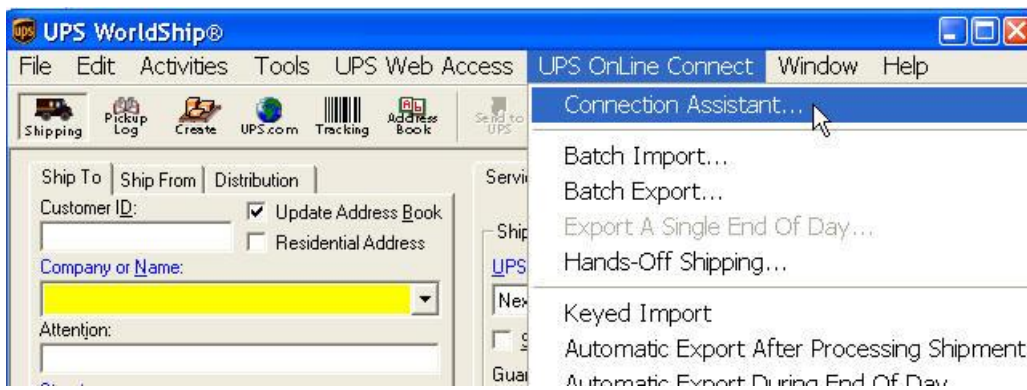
UPS WorldShip®

File Edit Activities Tools UPS Web Access UPS OnLine Connect Window Help

Shipping Pickup Log Create UPS.com Tracking Address Book Send to UPS

Connection Assistant...

Batch Import...
Batch Export...
Export A Single End Of Day...
Hands-Off Shipping...

Keyed Import
Automatic Export After Processing Shipment
Automatic Export During End Of Day

Ship To | Ship From | Distribution
Customer ID:
Update Address Book
Residential Address
Company or Name:
Attention:

Servi
Ship
UPS
Nex
Guar